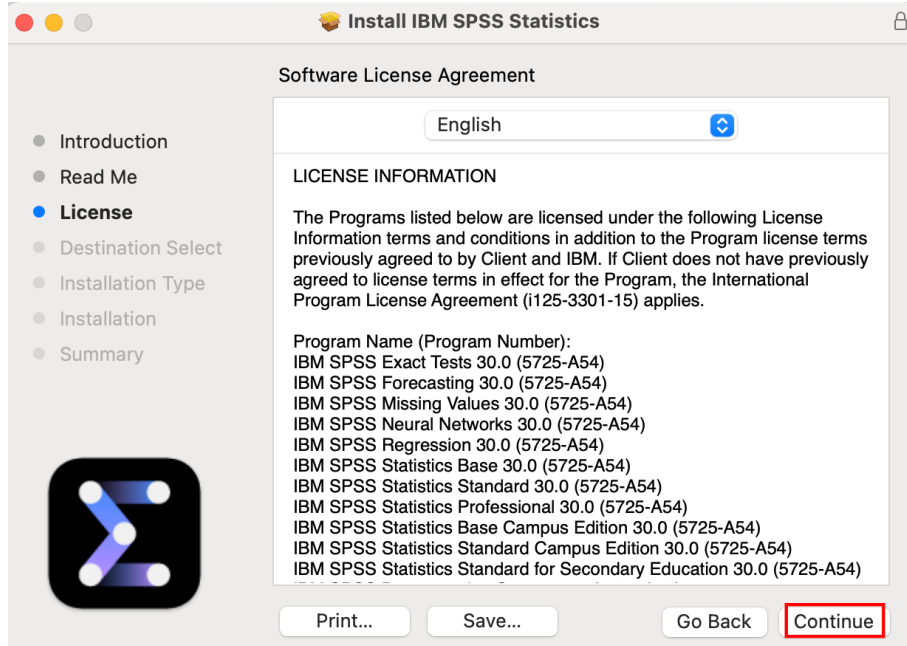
Install IBM SPSS Statistics

Software License Agreement

Introduction
Read Me
License
Destination Select
Installation Type
Installation
Summary

English

LICENSE INFORMATION

The Programs listed below are licensed under the following License Information terms and conditions in addition to the Program license terms previously agreed to by Client and IBM. If Client does not have previously agreed to license terms in effect for the Program, the International Program License Agreement (i125-3301-15) applies.

Program Name (Program Number):
IBM SPSS Exact Tests 30.0 (5725-A54)
IBM SPSS Forecasting 30.0 (5725-A54)
IBM SPSS Missing Values 30.0 (5725-A54)
IBM SPSS Neural Networks 30.0 (5725-A54)
IBM SPSS Regression 30.0 (5725-A54)
IBM SPSS Statistics Base 30.0 (5725-A54)
IBM SPSS Statistics Standard 30.0 (5725-A54)
IBM SPSS Statistics Professional 30.0 (5725-A54)
IBM SPSS Statistics Base Campus Edition 30.0 (5725-A54)
IBM SPSS Statistics Standard Campus Edition 30.0 (5725-A54)
IBM SPSS Statistics Standard for Secondary Education 30.0 (5725-A54)
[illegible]

Print...
Save...
Go Back
Continue